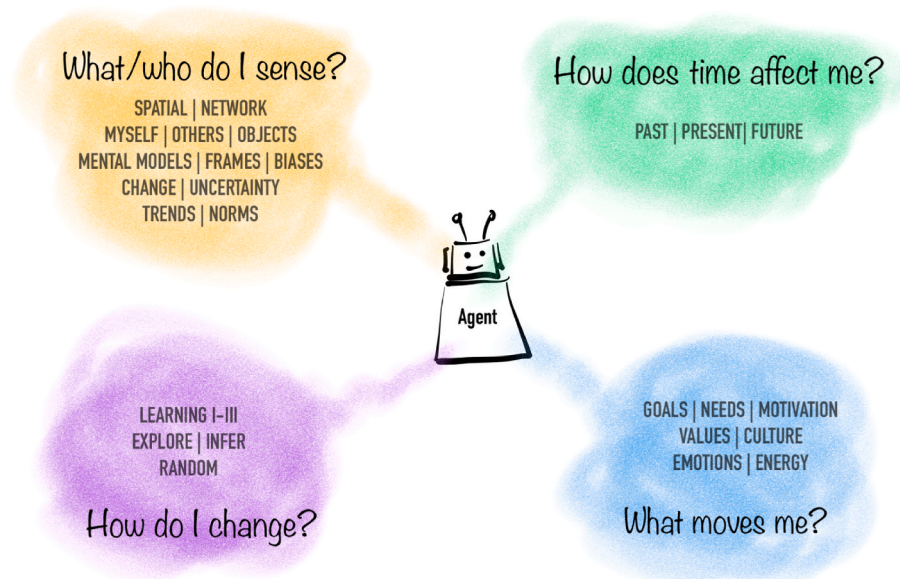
What/who do I sense?

SPATIAL | NETWORK
MYSELF | OTHERS | OBJECTS
MENTAL MODELS | FRAMES | BIASES
CHANGE | UNCERTAINTY
TRENDS | NORMS

How does time affect me?

PAST | PRESENT| FUTURE

Agent

LEARNING I-III
EXPLORE | INFER
RANDOM

How do I change?

GOALS | NEEDS | MOTIVATION
VALUES | CULTURE
EMOTIONS | ENERGY

What moves me?